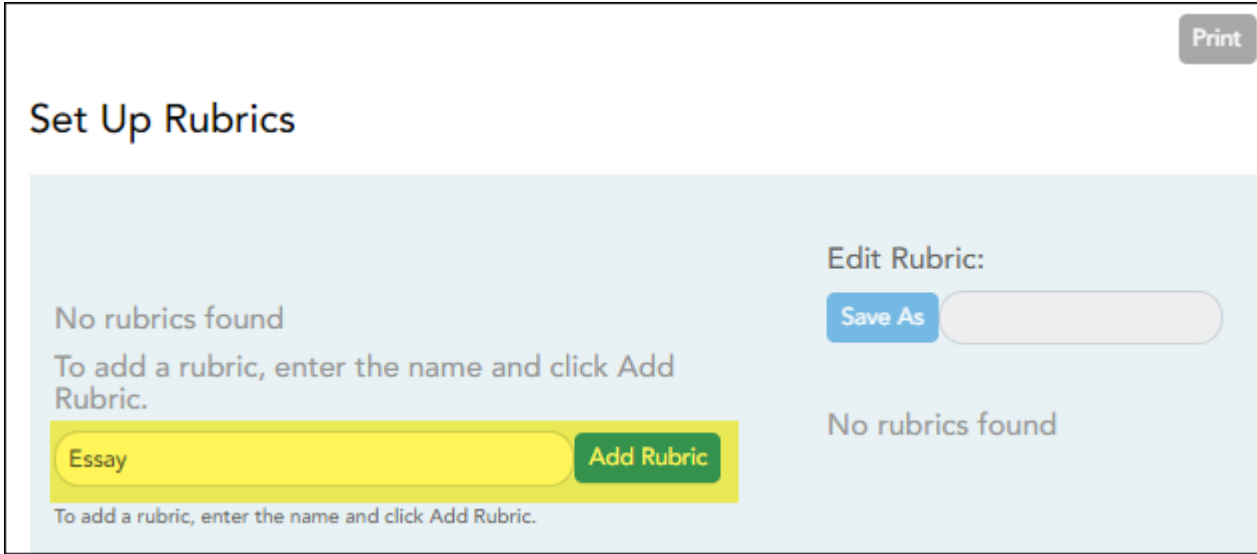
Print

Set Up Rubrics

No rubrics found

To add a rubric, enter the name and click Add Rubric.

Essay

Add Rubric

To add a rubric, enter the name and click Add Rubric.

Edit Rubric:

Save As

No rubrics found